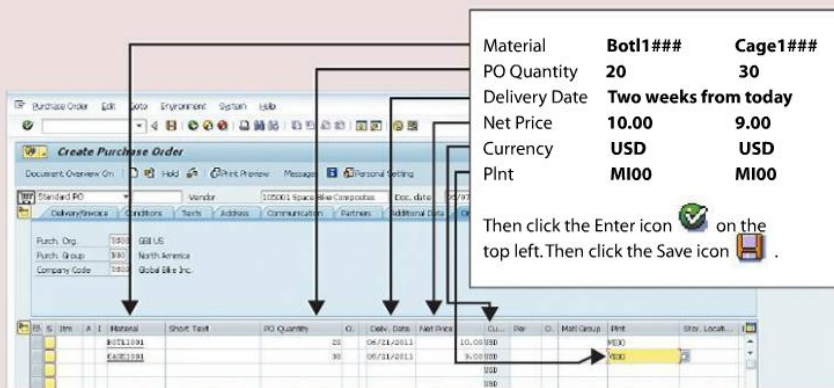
Material Botl1### Cage1###
PO Quantity 20 30
Delivery Date Two weeks from today
Net Price 10.00 9.00
Currency USD USD
Plnt MI00 MI00

Then click the Enter icon on the top left. Then click the Save icon .

Purchase Order Edit Goto Environment System Help

Create Purchase Order

Document Overview On | Hold | Print Preview | Messages | Personal Setting

Standard PO | Vendor | 105001 Space Bike Composites | Doc. date | 06/07

Delivery/Invoice | Conditions | Texts | Address | Communication | Partners | Additional Data | Or

Purch. Org. 1000 GBI US
Purch. Group 100 North America
Company Code 1000 Global Bike Inc.

| S | Itm | A | I | Material | Short Text | PO Quantity | O. | Deliv. Date | Net Price | Cu... | Per | O. | Matl Group | Plnt | Stor. Locat... |
|---|---|---|---|---|---|---|---|---|---|---|---|---|---|---|---|
| | | | | BOTL1091 | | 20 | | 06/21/2013 | 10.00 | USD | | | | MI00 | |
| | | | | CAGE1091 | | 30 | | 06/21/2013 | 9.00 | USD | | | | MI00 | |
| | | | | | | | | | | USD | | | | | |
| | | | | | | | | | | USD | | | | | |